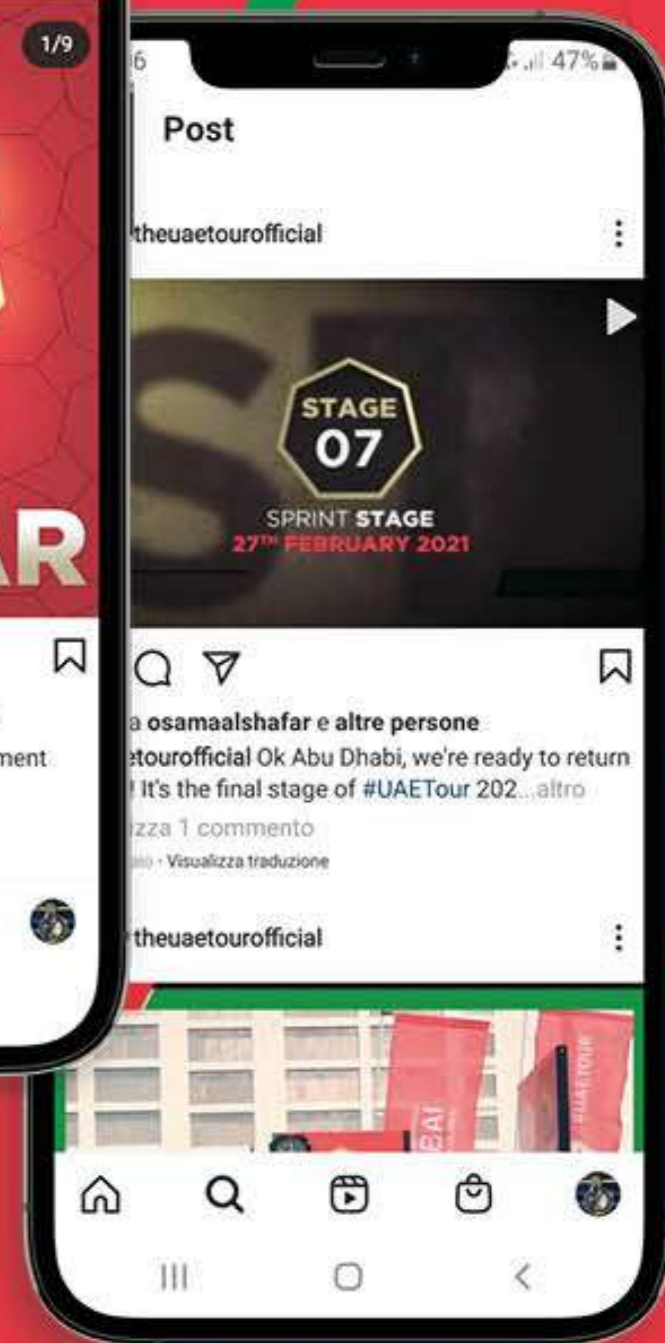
1/9

AR

ment

6

47%

Post

theuaetourofficial

STAGE
07
SPRINT STAGE
$27^{TH}$ FEBRUARY 2021

a osamaalshafar e altre persone

tourofficial Ok Abu Dhabi, we're ready to return ! It's the final stage of #UAETour 202...altro

zza 1 commento

· Visualizza traduzione

theuaetourofficial

UAE TOUR